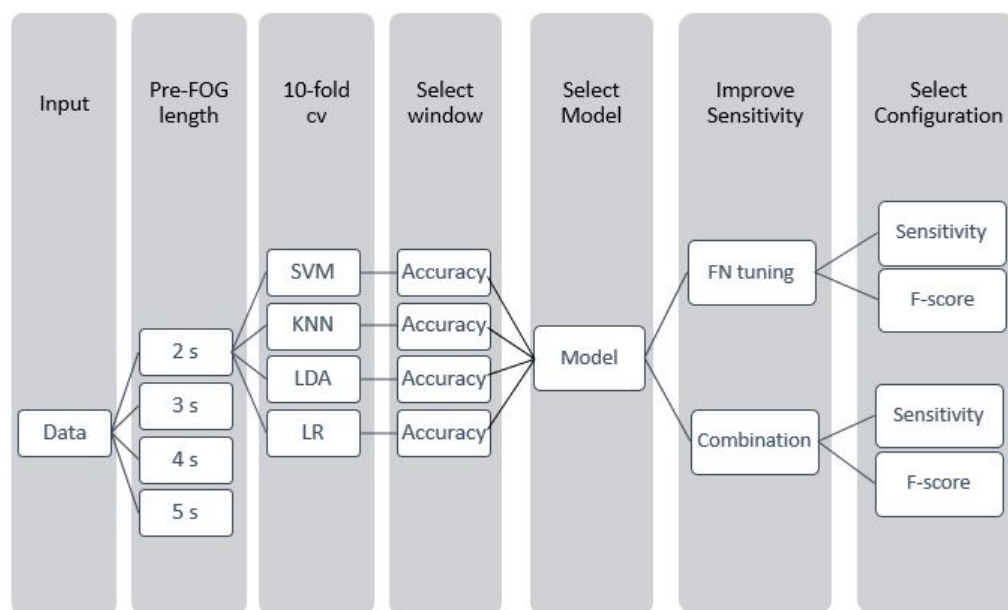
Input

Pre-FOG length

10-fold cv

Select window

Select Model

Improve Sensitivity

Select Configuration

Data

2 s

3 s

4 s

5 s

SVM

KNN

LDA

LR

Accuracy

Accuracy

Accuracy

Accuracy

Model

FN tuning

Combination

Sensitivity

F-score

Sensitivity

F-score